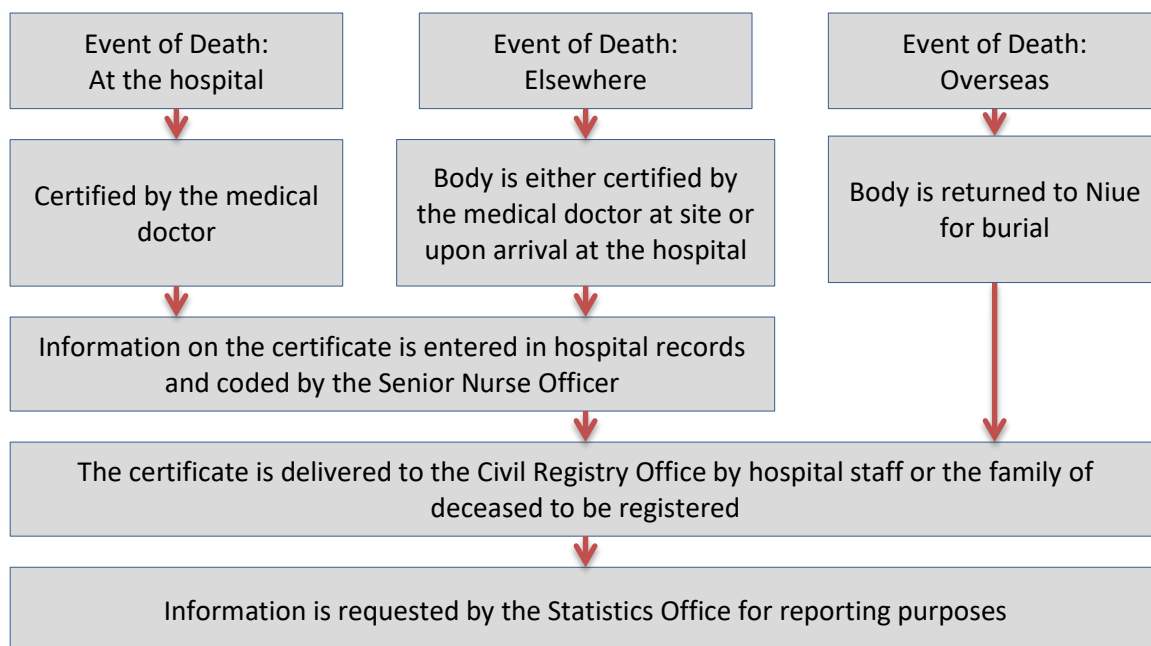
Event of Death:
At the hospital

Event of Death:
Elsewhere

Event of Death:
Overseas

Certified by the medical doctor

Body is either certified by the medical doctor at site or upon arrival at the hospital

Body is returned to Niue for burial

Information on the certificate is entered in hospital records and coded by the Senior Nurse Officer

The certificate is delivered to the Civil Registry Office by hospital staff or the family of deceased to be registered

Information is requested by the Statistics Office for reporting purposes